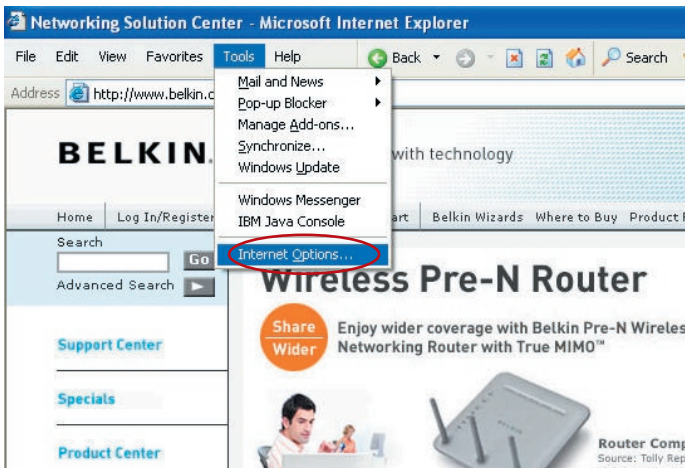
Networking Solution Center - Microsoft Internet Explorer

File Edit View Favorites Tools Help

Back Search

Address http://www.belkin.c

Mail and News
Pop-up Blocker
Manage Add-ons...
Synchronize...
Windows Update
Windows Messenger
IBM Java Console
Internet Options...

BELKIN.

with technology

Home Log In/Register art Belkin Wizards Where to Buy Product

Search
Go
Advanced Search

Wireless Pre-N Router

Share Wider

Enjoy wider coverage with Belkin Pre-N Wireles Networking Router with True MIMO™

Support Center

Specials

Product Center

Router Comp
Source: Tolly Rep